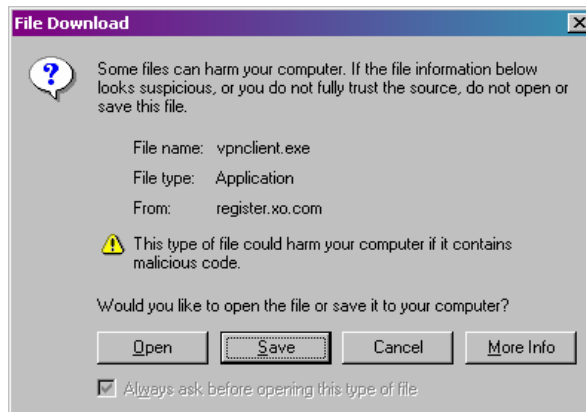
File Download

Some files can harm your computer. If the file information below looks suspicious, or you do not fully trust the source, do not open or save this file.

File name: vpnclient.exe

File type: Application

From: register.xo.com

This type of file could harm your computer if it contains malicious code.

Would you like to open the file or save it to your computer?

Open | Save | Cancel | More Info

Always ask before opening this type of file